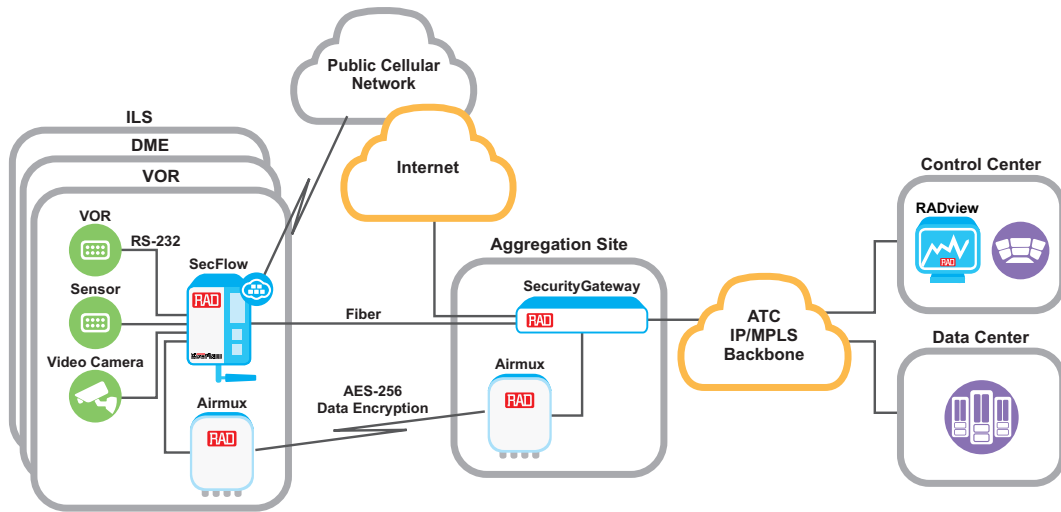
Public Cellular Network

Internet

ILS
DME
VOR

VOR
RS-232
Sensor
Video Camera
SecFlow
RAD
Airmux
RAD

Fiber

AES-256
Data Encryption

Aggregation Site
SecurityGateway
RAD
Airmux
RAD

ATC
IP/MPLS
Backbone

Control Center
RADview
RAD

Data Center